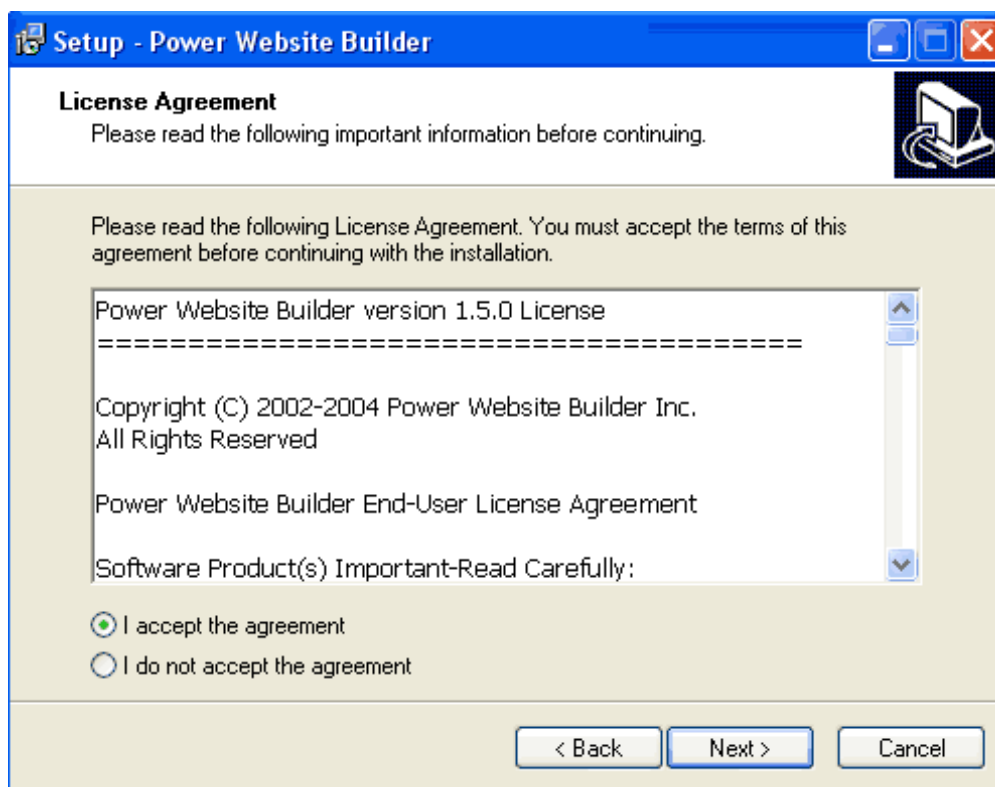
Setup - Power Website Builder

License Agreement
Please read the following important information before continuing.

Please read the following License Agreement. You must accept the terms of this agreement before continuing with the installation.

Power Website Builder version 1.5.0 License
========================================

Copyright (C) 2002-2004 Power Website Builder Inc.
All Rights Reserved

Power Website Builder End-User License Agreement

Software Product(s) Important-Read Carefully:

I accept the agreement
I do not accept the agreement

< Back
Next >
Cancel